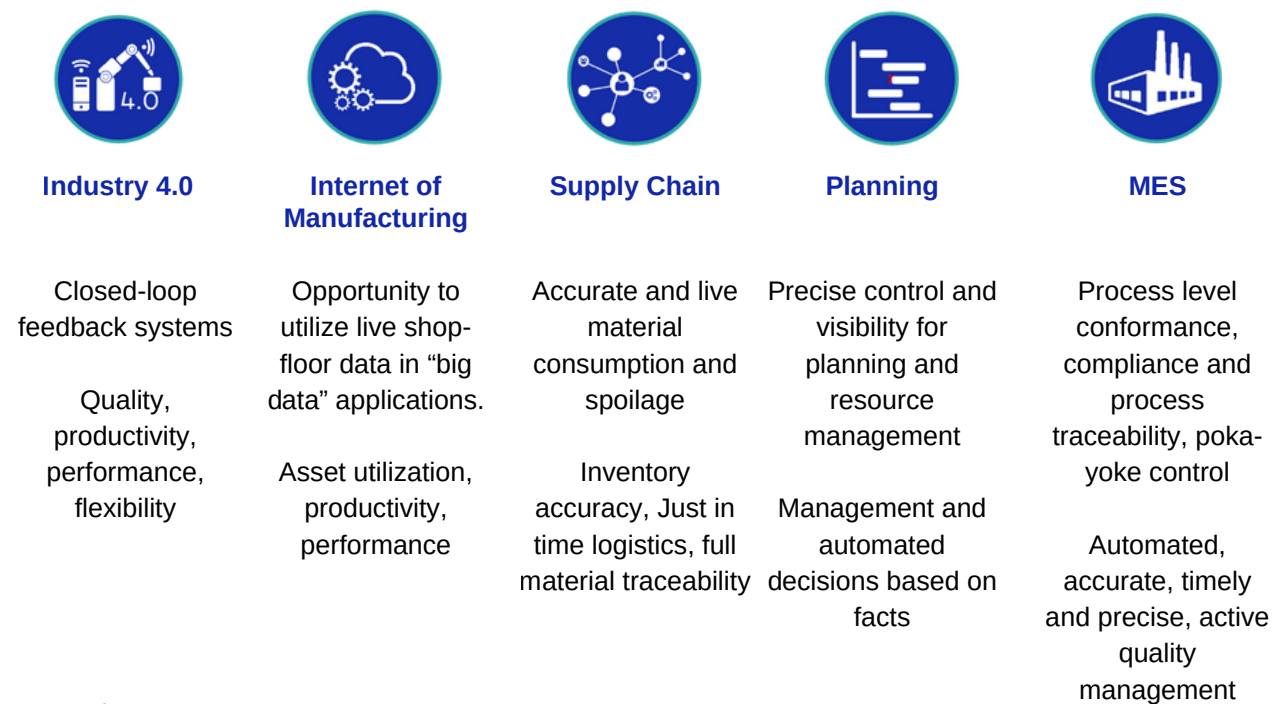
4.0

Industry 4.0

Closed-loop feedback systems

Quality, productivity, performance, flexibility

Internet of Manufacturing

Opportunity to utilize live shop-floor data in “big data” applications.

Asset utilization, productivity, performance

Supply Chain

Accurate and live material consumption and spoilage

Inventory accuracy, Just in time logistics, full material traceability

Planning

Precise control and visibility for planning and resource management

Management and automated decisions based on facts

MES

Process level conformance, compliance and process traceability, poka-yoke control

Automated, accurate, timely and precise, active quality management